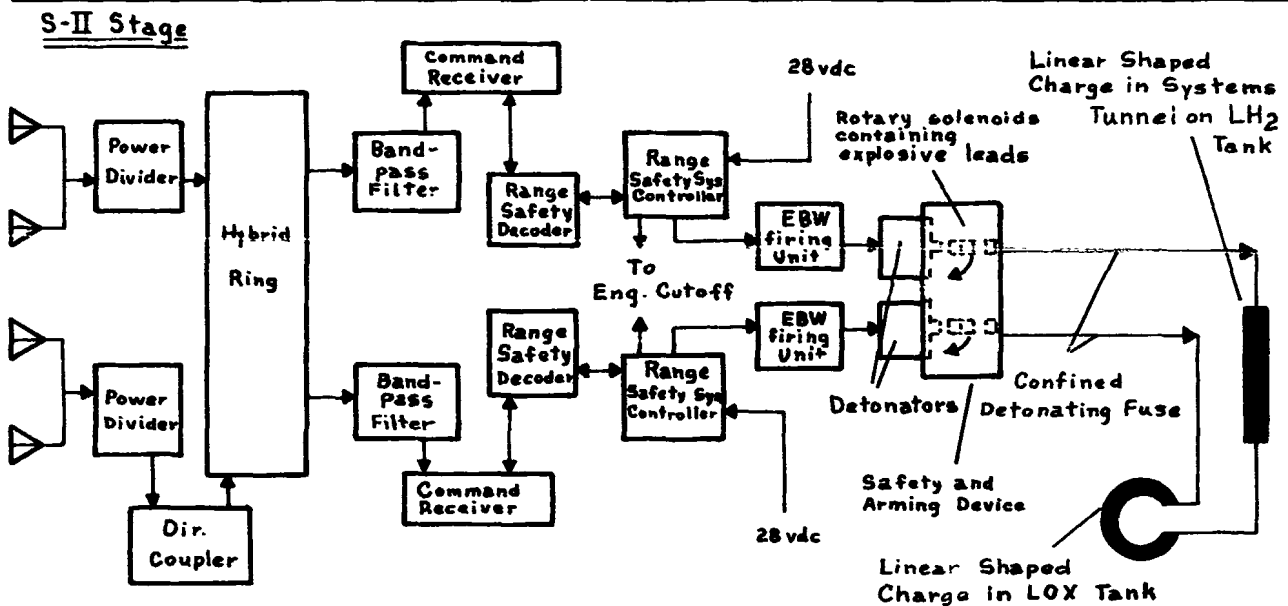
S-II Stage

Command Receiver

28 vdc

Linear Shaped Charge in Systems Tunnel on $LH_2$ Tank

Rotary solenoids containing explosive leads

Power Divider

Hybrid Ring

Band-pass Filter

Range Safety Decoder

Range Safety Sys Controller

EBW firing Unit

To Eng. Cutoff

EBW firing Unit

Range Safety Decoder

Range Safety Sys Controller

Power Divider

Band-Pass Filter

Detonators

Confined Detonating Fuse

Command Receiver

Dir. Coupler

28 vdc

Safety and Arming Device

Linear Shaped Charge in LOX Tank